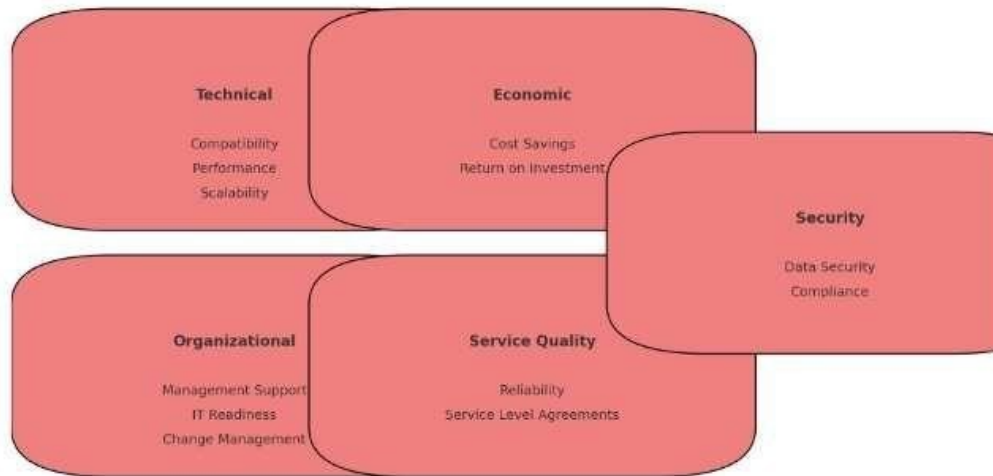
Technical

Compatibility
Performance
Scalability

Economic

Cost Savings
Return on Investment

Security

Data Security
Compliance

Organizational

Management Support
IT Readiness
Change Management

Service Quality

Reliability
Service Level Agreements